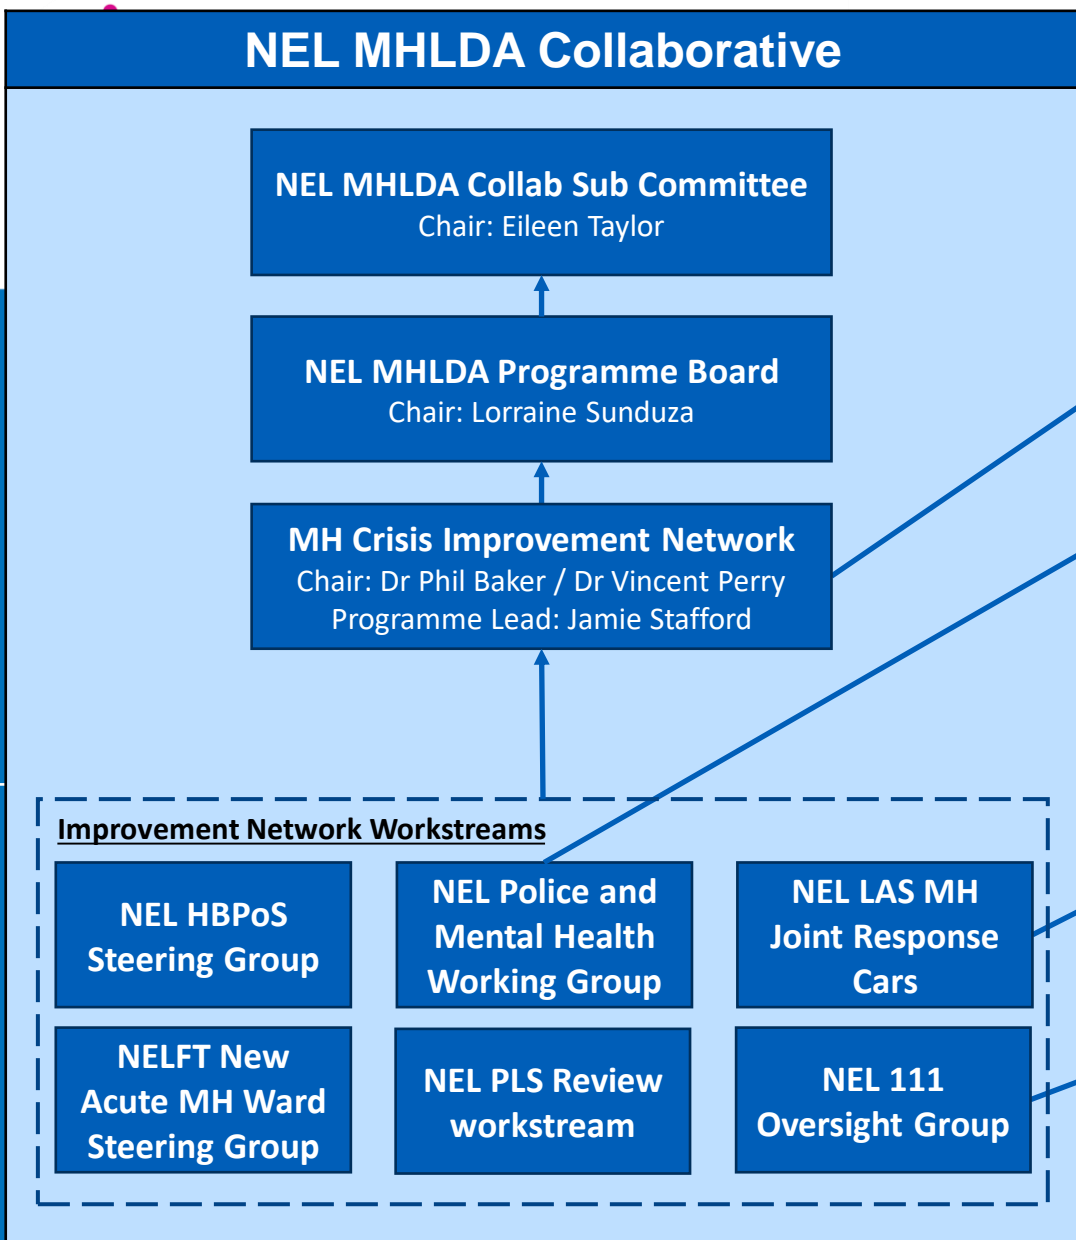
NEL MHLDA Collaborative

NEL MHLDA Collab Sub Committee
Chair: Eileen Taylor

NEL MHLDA Programme Board
Chair: Lorraine Sunduza

MH Crisis Improvement Network
Chair: Dr Phil Baker / Dr Vincent Perry
Programme Lead: Jamie Stafford

Improvement Network Workstreams

NEL HBPoS Steering Group

NEL Police and Mental Health Working Group

NEL LAS MH Joint Response Cars

NELFT New Acute MH Ward Steering Group

NEL PLS Review workstream

NEL 111 Oversight Group